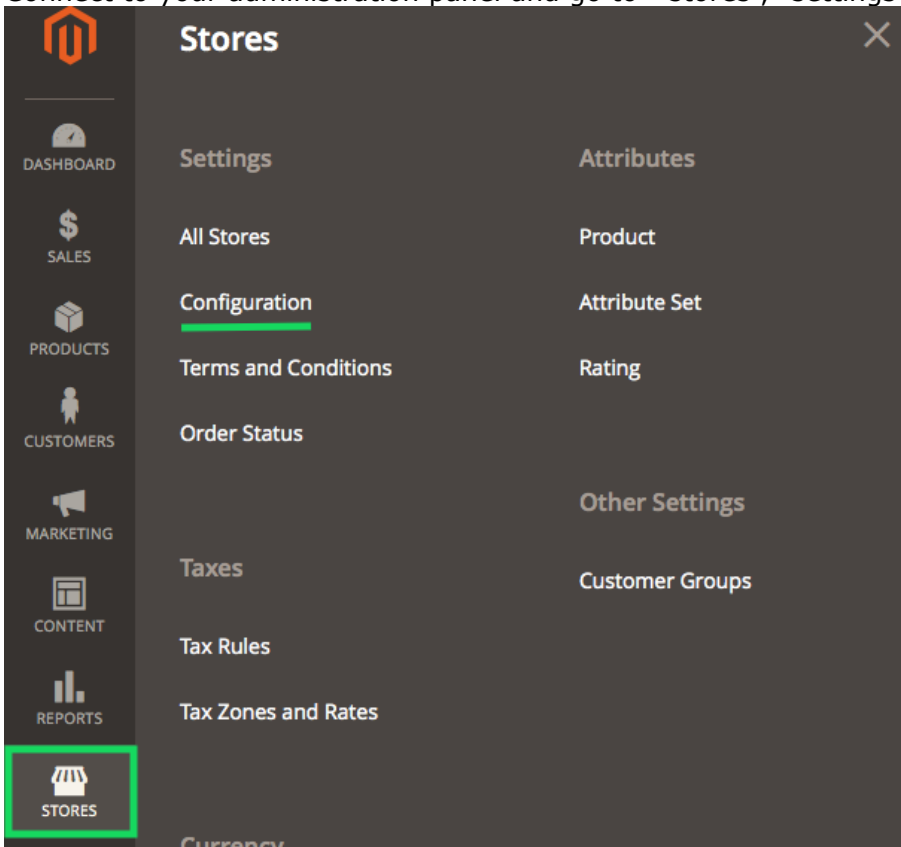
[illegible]

DASHBOARD
$
SALES
PRODUCTS
CUSTOMERS
MARKETING
CONTENT
REPORTS
STORES

Stores

Settings

All Stores

Configuration

Terms and Conditions

Order Status

Taxes

Tax Rules

Tax Zones and Rates

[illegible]

Attributes

Product

Attribute Set

Rating

Other Settings

Customer Groups